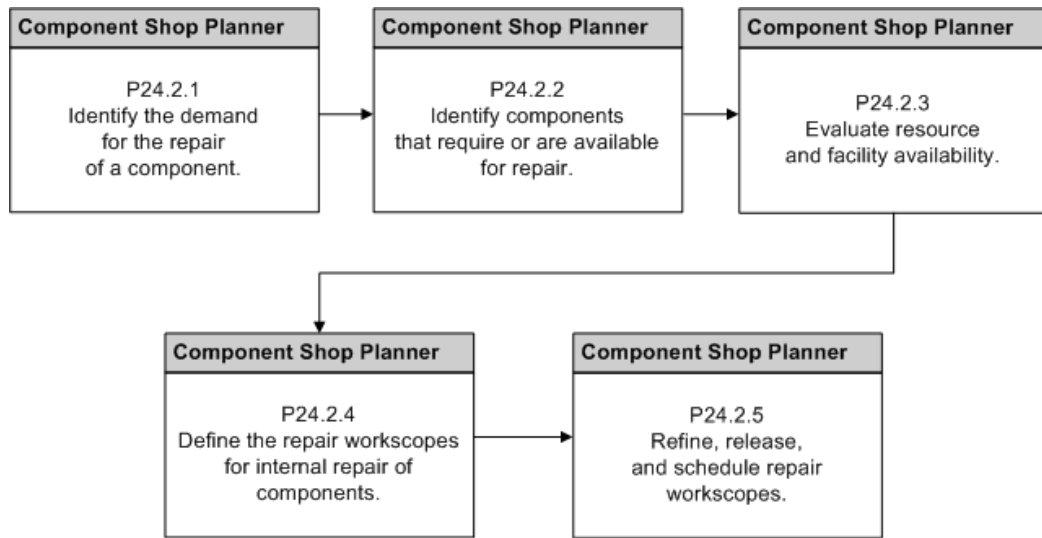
Component Shop Planner

P24.2.1
Identify the demand for the repair of a component.

Component Shop Planner

P24.2.2
Identify components that require or are available for repair.

Component Shop Planner

P24.2.3
Evaluate resource and facility availability.

Component Shop Planner

P24.2.4
Define the repair workscopes for internal repair of components.

Component Shop Planner

P24.2.5
Refine, release, and schedule repair workscopes.